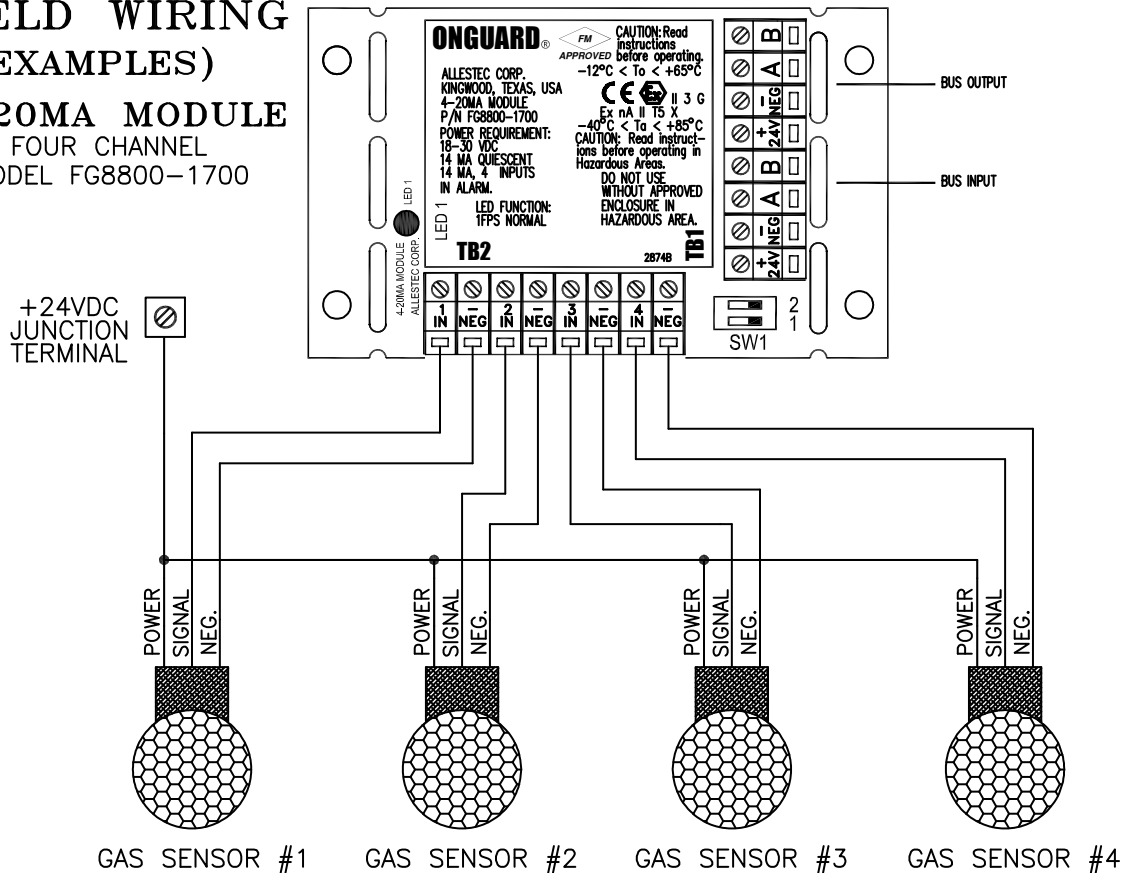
ELD WIRING
EXAMPLES)

20MA MODULE
FOUR CHANNEL
DEL FG8800-1700

ONGUARD®
FM APPROVED
CAUTION: Read instructions before operating.
$-12°C < To < +65°C$
ALLESTEC CORP.
KINGWOOD, TEXAS, USA
4-20MA MODULE
P/N FG8800-1700
POWER REQUIREMENT:
18-30 VDC
14 MA QUIESCENT
14 MA, 4 INPUTS
IN ALARM.
LED FUNCTION:
1FPS NORMAL
CE Ex II 3 G
Ex nA II T5 X
$-40°C < Ta < +85°C$
CAUTION: Read instructions before operating in Hazardous Areas.
DO NOT USE WITHOUT APPROVED ENCLOSURE IN HAZARDOUS AREA.
2874B
LED 1
LED 1
4-20MA MODULE
ALLESTEC CORP.
TB2
TB1

B
A
NEG –
24V +
B
A
NEG –
24V +

BUS OUTPUT
BUS INPUT

1 IN
– NEG
2 IN
– NEG
3 IN
– NEG
4 IN
– NEG

2
1
SW1

+24VDC
JUNCTION
TERMINAL

POWER
SIGNAL
NEG.
POWER
SIGNAL
NEG.
POWER
SIGNAL
NEG.
POWER
SIGNAL
NEG.

GAS SENSOR #1
GAS SENSOR #2
GAS SENSOR #3
GAS SENSOR #4